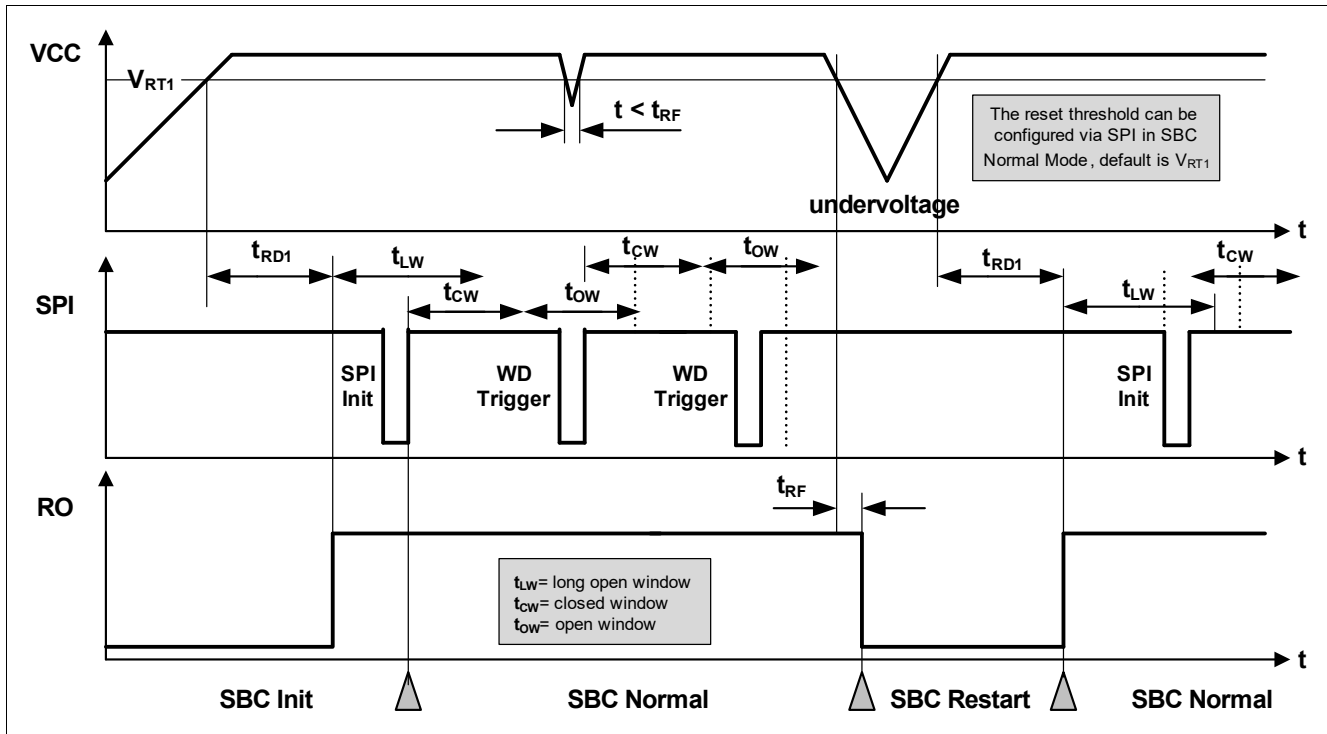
VCC

$V_{RT1}$

$t < t_{RF}$

The reset threshold can be configured via SPI in SBC Normal Mode, default is $V_{RT1}$

undervoltage

t

$t_{RD1}$

$t_{LW}$

$t_{CW}$

$t_{OW}$

$t_{CW}$

$t_{OW}$

$t_{RD1}$

$t_{LW}$

$t_{CW}$

SPI

SPI Init

WD Trigger

WD Trigger

SPI Init

t

$t_{RF}$

RO

$t_{LW}$= long open window
$t_{CW}$= closed window
$t_{OW}$= open window

t

SBC Init

SBC Normal

SBC Restart

SBC Normal